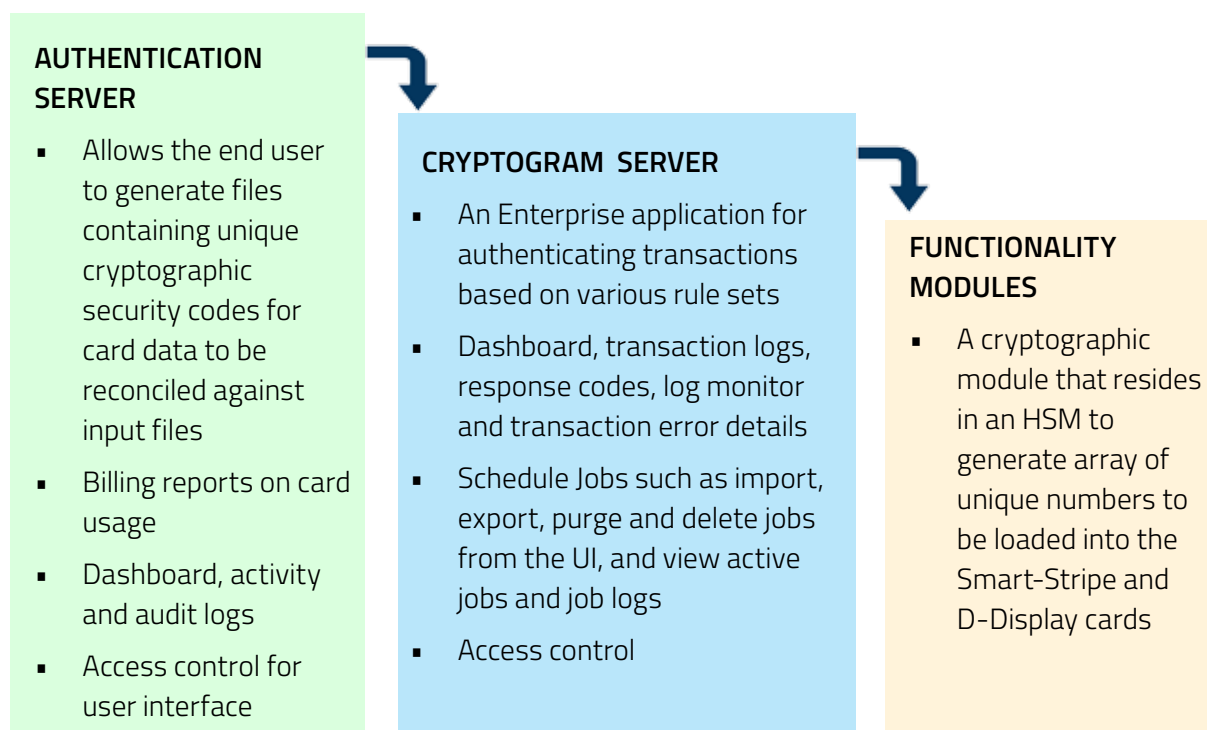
AUTHENTICATION SERVER

- Allows the end user to generate files containing unique cryptographic security codes for card data to be reconciled against input files
- Billing reports on card usage
- Dashboard, activity and audit logs
- Access control for user interface

CRYPTOGRAM SERVER

- An Enterprise application for authenticating transactions based on various rule sets
- Dashboard, transaction logs, response codes, log monitor and transaction error details
- Schedule Jobs such as import, export, purge and delete jobs from the UI, and view active jobs and job logs
- Access control

FUNCTIONALITY MODULES

- A cryptographic module that resides in an HSM to generate array of unique numbers to be loaded into the Smart-Stripe and D-Display cards